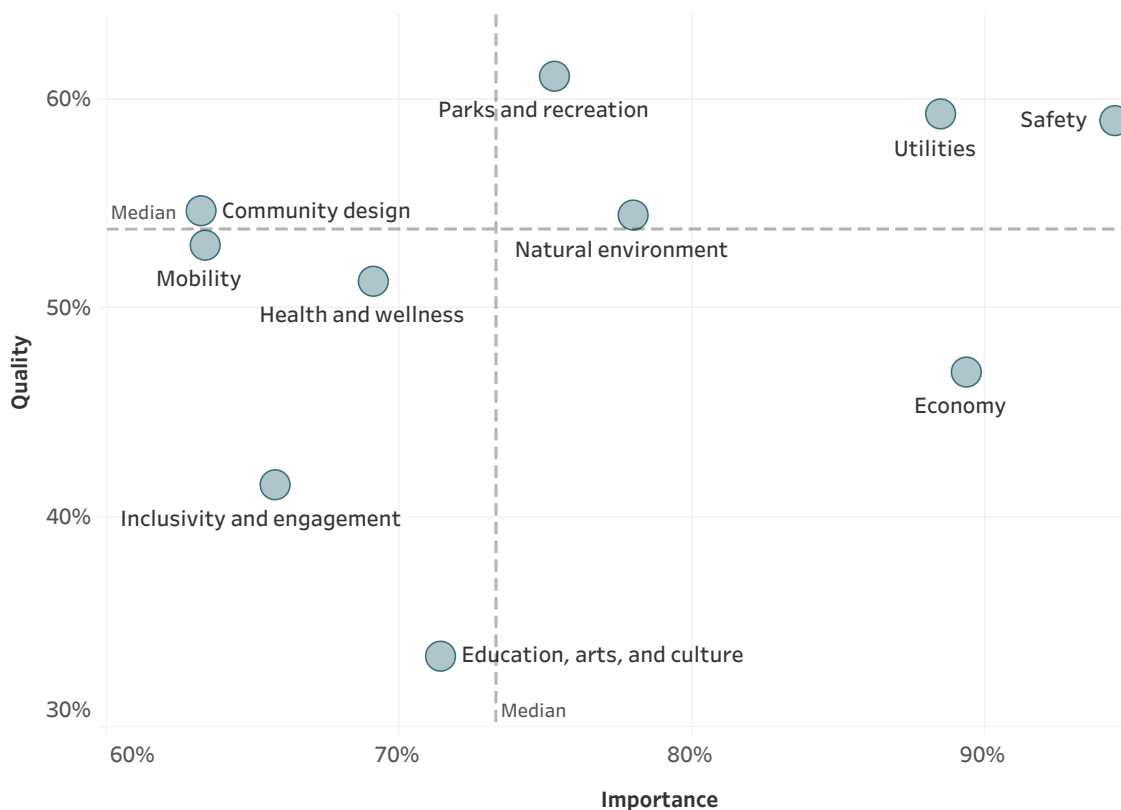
Parks and recreation
Safety
Utilities
60%
Median
Community design
Natural environment
Mobility
50%
Health and wellness
Quality
Economy
Inclusivity and engagement
40%
Education, arts, and culture
30%
Median
60%
70%
80%
90%
Importance